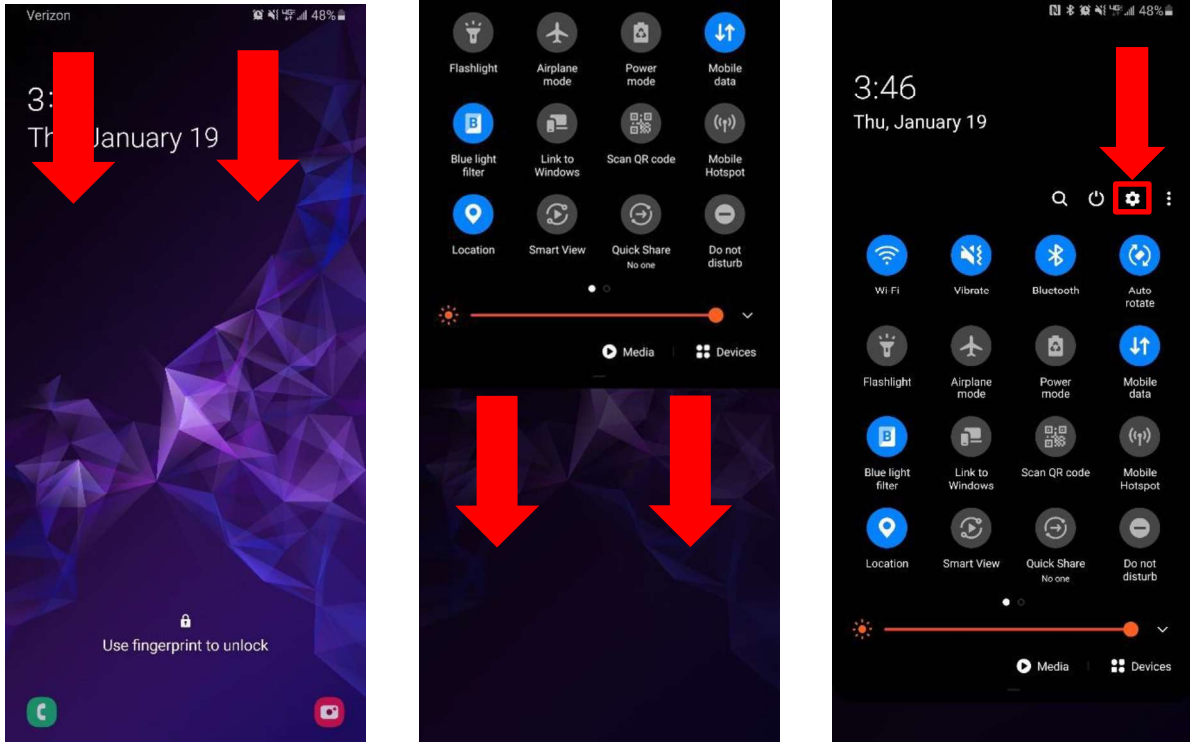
Verizon 48%

3:
Th January 19

Use fingerprint to unlock

Flashlight
Airplane mode
Power mode
Mobile data
Blue light filter
Link to Windows
Scan QR code
Mobile Hotspot
Location
Smart View
Quick Share
No one
Do not disturb

Media
Devices

48%

3:46
Thu, January 19

Wi Fi
Vibrate
Bluetooth
Auto rotate
Flashlight
Airplane mode
Power mode
Mobile data
Blue light filter
Link to Windows
Scan QR code
Mobile Hotspot
Location
Smart View
Quick Share
No one
Do not disturb

Media
Devices